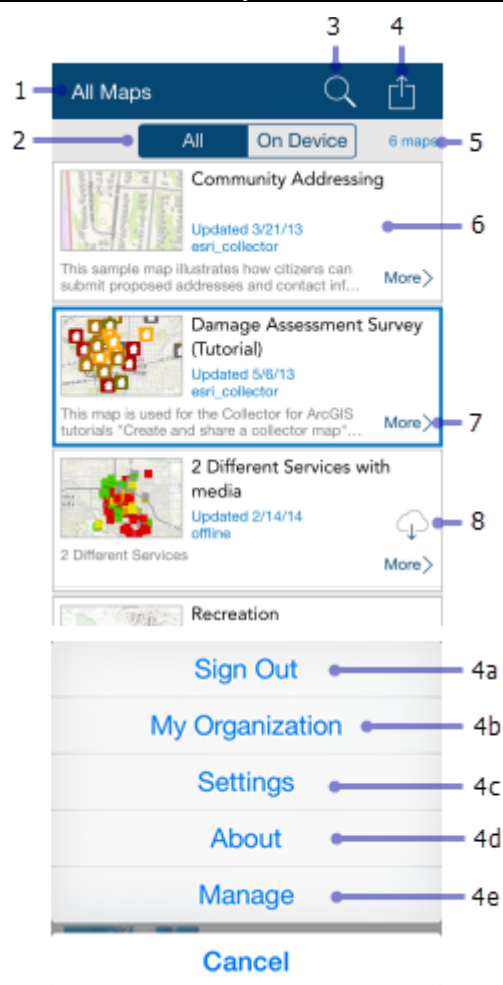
1 All Maps
3
4
2 All On Device 6 maps 5

Community Addressing
Updated 3/21/13
esri_collector
6
This sample map illustrates how citizens can submit proposed addresses and contact inf...
More

Damage Assessment Survey (Tutorial)
Updated 5/6/13
esri_collector
This map is used for the Collector for ArcGIS tutorials "Create and share a collector map"...
More 7

2 Different Services with media
Updated 2/14/14
offline
8
2 Different Services
More

Recreation

Sign Out 4a
My Organization 4b
Settings 4c
About 4d
Manage 4e
Cancel